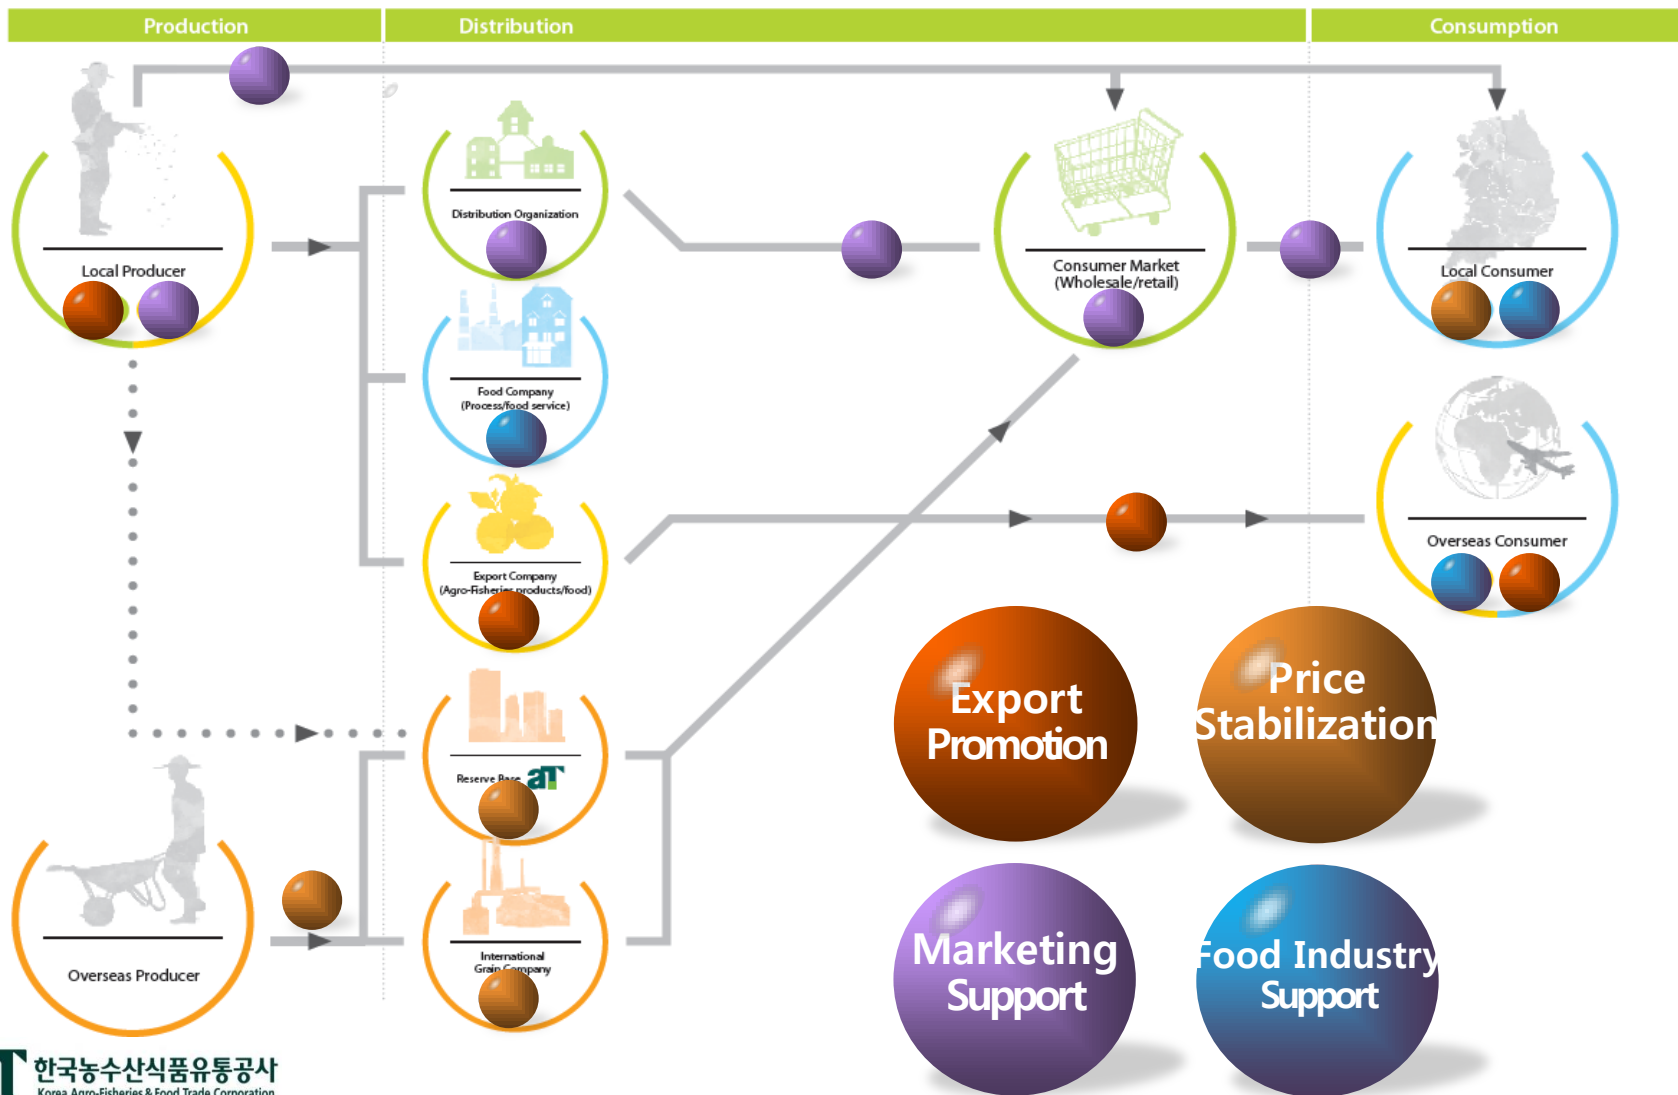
Production

Distribution

Consumption

Local Producer

Distribution Organization

Food Company (Process/food service)

Export Company (Agro-Fisheries products/food)

Reserve Base aT

International Grain Company

Overseas Producer

Consumer Market (Wholesale/retail)

Local Consumer

Overseas Consumer

Export Promotion

Price Stabilization

Marketing Support

Food Industry Support

한국농수산식품유통공사
Korea Agro-Fisheries & Food Trade Corporation